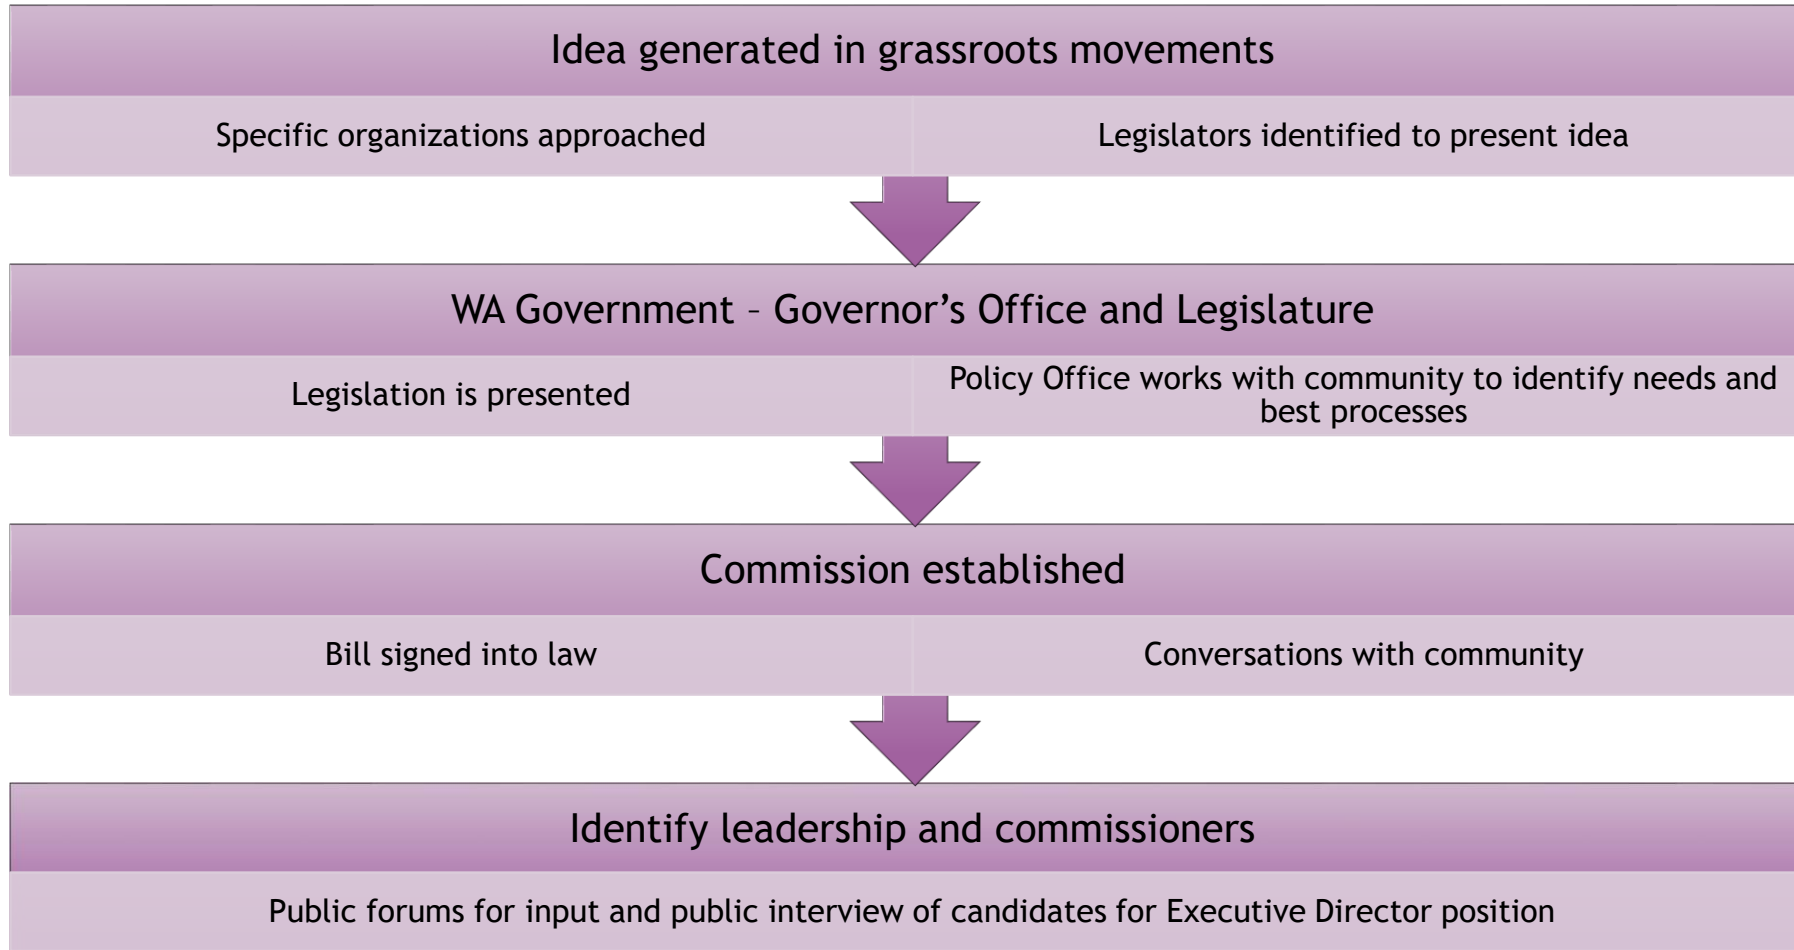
Idea generated in grassroots movements

Specific organizations approached

Legislators identified to present idea

WA Government – Governor’s Office and Legislature

Legislation is presented

Policy Office works with community to identify needs and best processes

Commission established

Bill signed into law

Conversations with community

Identify leadership and commissioners

Public forums for input and public interview of candidates for Executive Director position